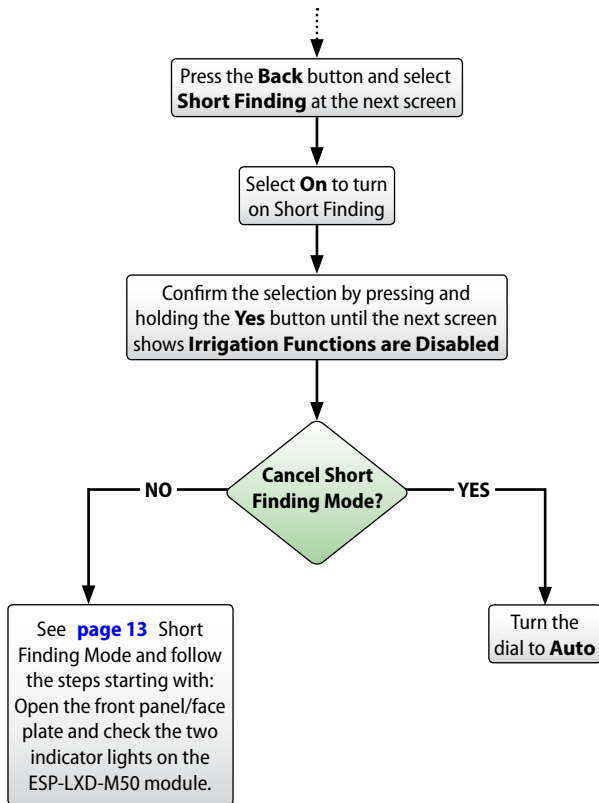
Press the **Back** button and select **Short Finding** at the next screen

Select **On** to turn on Short Finding

Confirm the selection by pressing and holding the **Yes** button until the next screen shows **Irrigation Functions are Disabled**

**Cancel Short Finding Mode?**

**NO**

**YES**

See **page 13** Short Finding Mode and follow the steps starting with: Open the front panel/face plate and check the two indicator lights on the ESP-LXD-M50 module.

Turn the dial to **Auto**